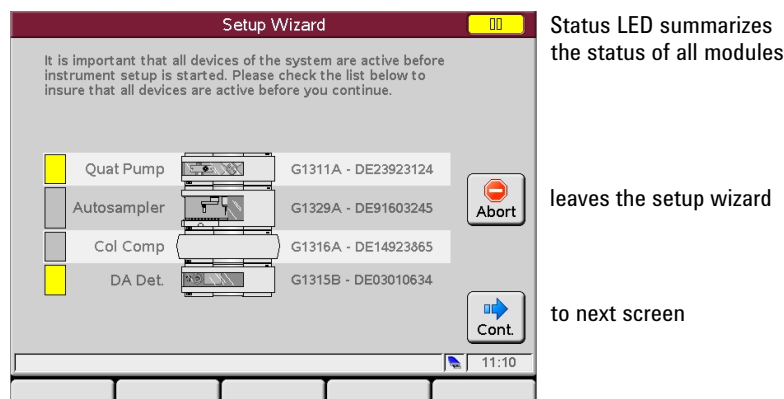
Setup Wizard

It is important that all devices of the system are active before instrument setup is started. Please check the list below to insure that all devices are active before you continue.

Quat Pump G1311A - DE23923124

Autosampler G1329A - DE91603245

Col Comp G1316A - DE14923865

DA Det. G1315B - DE03010634

Abort

Cont.

11:10

Status LED summarizes the status of all modules

leaves the setup wizard

to next screen